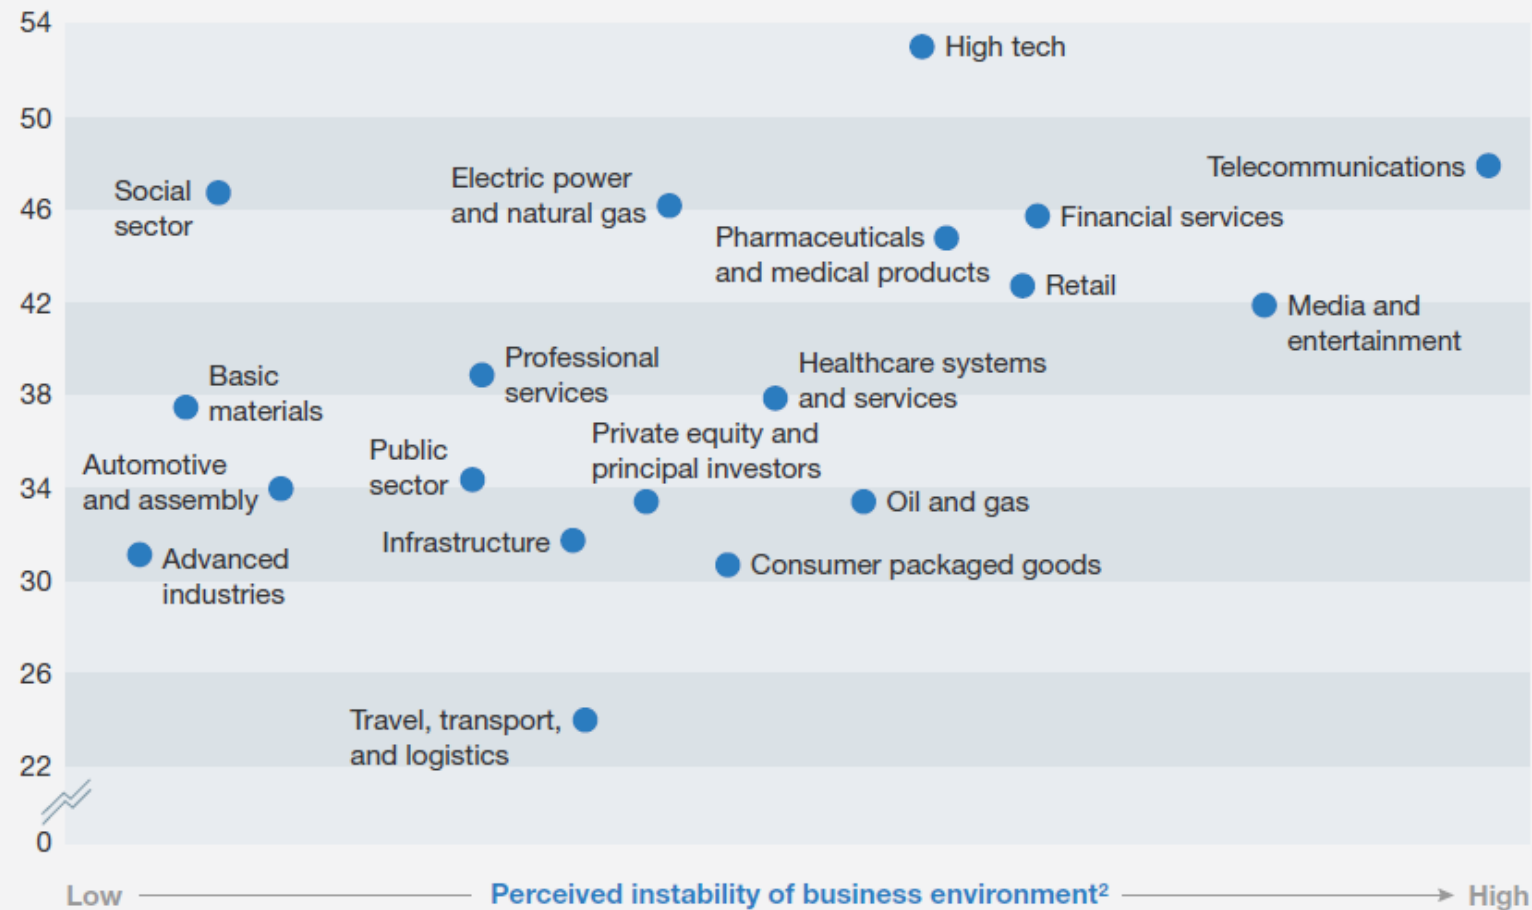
54
50
46
42
38
34
30
26
22
0

High tech
Social sector
Electric power and natural gas
Telecommunications
Financial services
Pharmaceuticals and medical products
Retail
Media and entertainment
Basic materials
Professional services
Healthcare systems and services
Private equity and principal investors
Automotive and assembly
Public sector
Oil and gas
Infrastructure
Advanced industries
Consumer packaged goods
Travel, transport, and logistics

Low Perceived instability of business environment$^2$ High